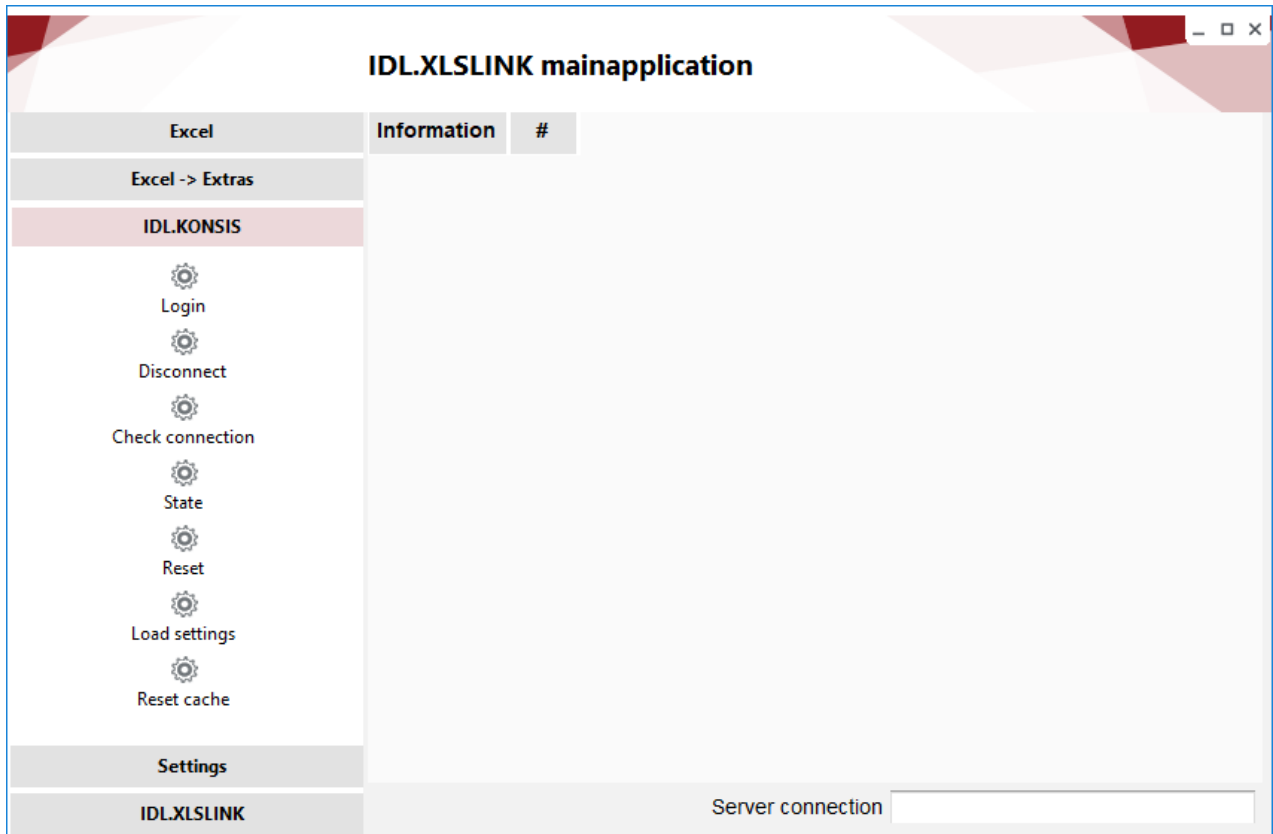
IDL.XLSLINK mainapplication

Excel

Excel -> Extras

IDL.KONSIS

Login

Disconnect

Check connection

State

Reset

Load settings

Reset cache

Settings

IDL.XLSLINK

| Information | # |
|---|---|

Server connection